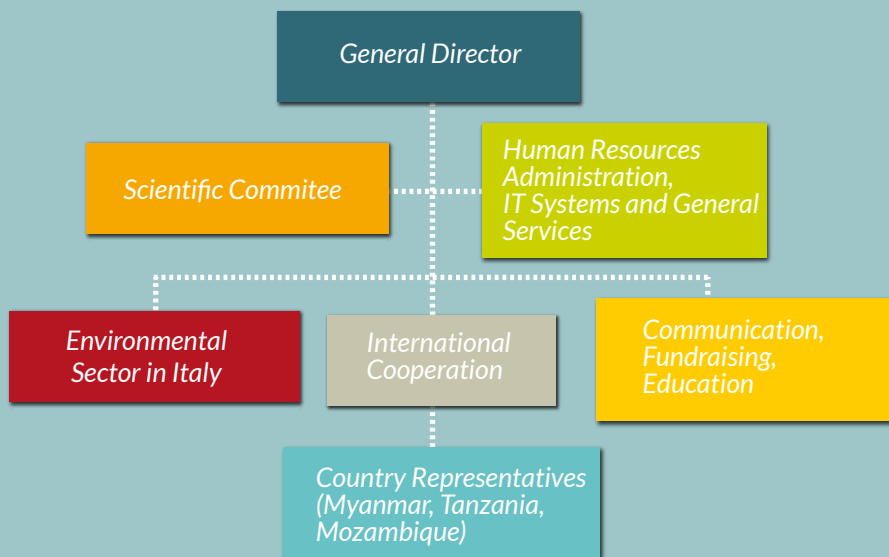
General Director

Scientific Commitee

Human Resources Administration, IT Systems and General Services

Environmental Sector in Italy

International Cooperation

Communication, Fundraising, Education

Country Representatives (Myanmar, Tanzania, Mozambique)